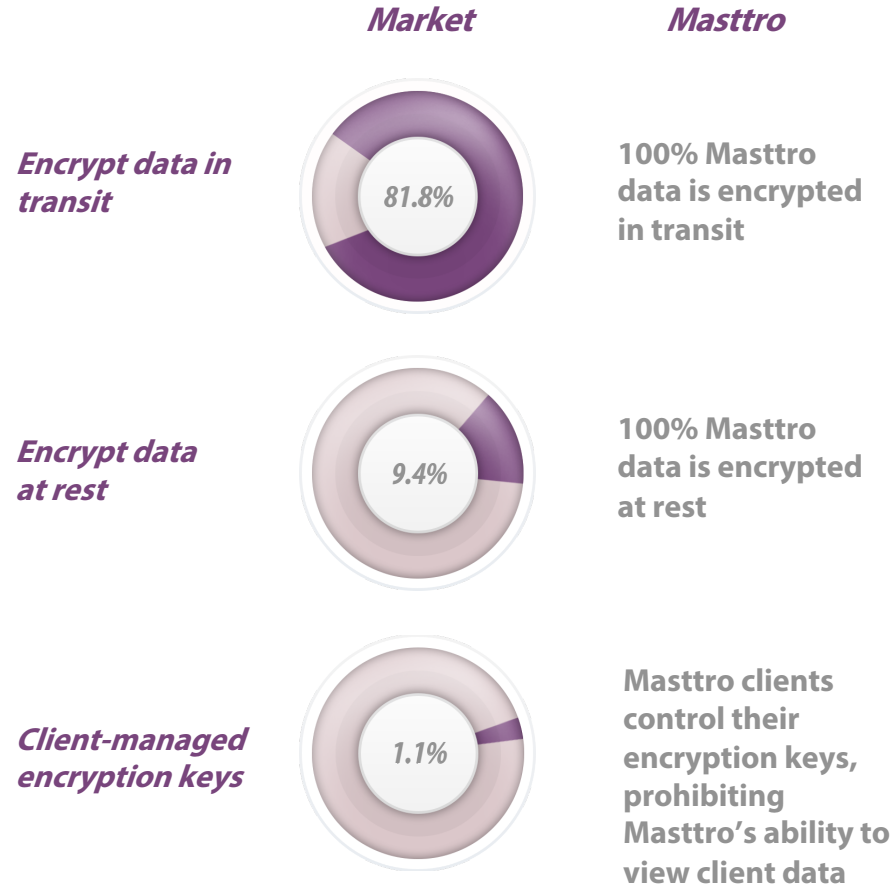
Market

Masttro

Encrypt data in transit

81.8%

100% Masttro data is encrypted in transit

Encrypt data at rest

9.4%

100% Masttro data is encrypted at rest

Client-managed encryption keys

1.1%

Masttro clients control their encryption keys, prohibiting Masttro's ability to view client data